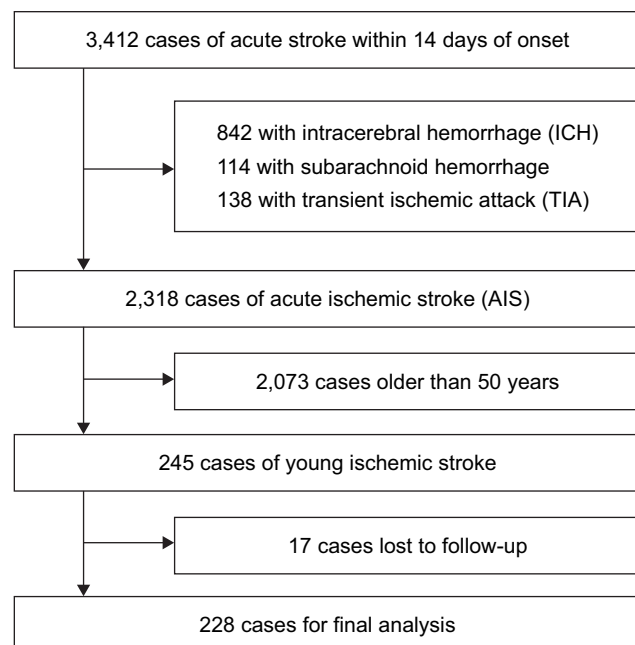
3,412 cases of acute stroke within 14 days of onset

842 with intracerebral hemorrhage (ICH)
114 with subarachnoid hemorrhage
138 with transient ischemic attack (TIA)

2,318 cases of acute ischemic stroke (AIS)

2,073 cases older than 50 years

245 cases of young ischemic stroke

17 cases lost to follow-up

228 cases for final analysis